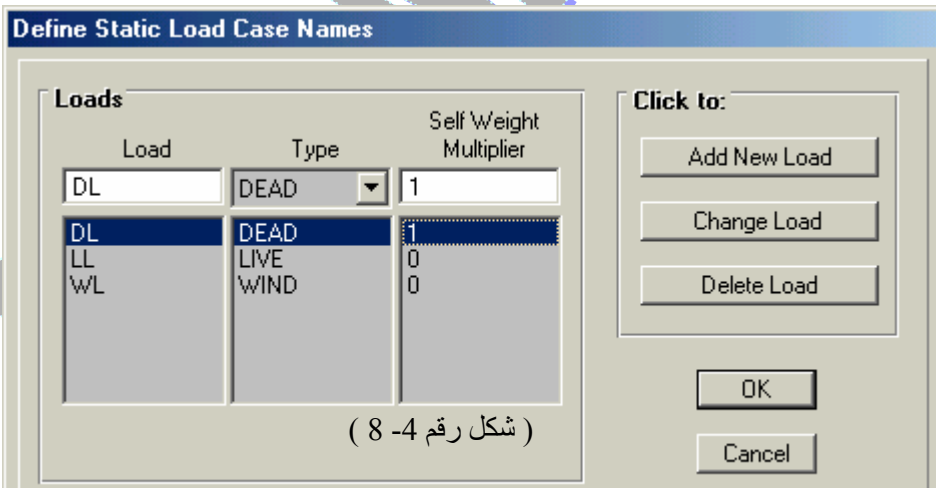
Define Static Load Case Names

Loads

| Load | Type | Self Weight Multiplier |
|---|---|---|
| DL | DEAD | 1 |
| DL | DEAD | 1 |
| LL | LIVE | 0 |
| WL | WIND | 0 |

Click to:
Add New Load
Change Load
Delete Load

OK
Cancel

( شكل رقم 4- 8 )